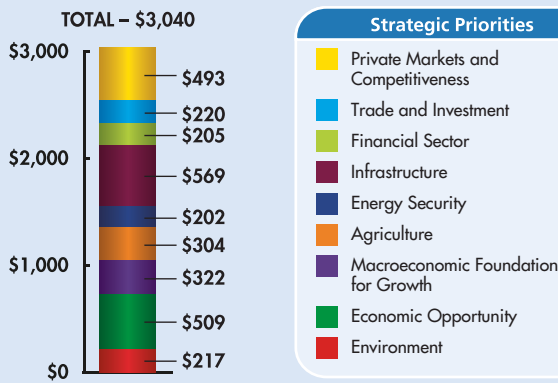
TOTAL – $3,040

$3,000
$2,000
$1,000
$0

$493
$220
$205
$569
$202
$304
$322
$509
$217

Strategic Priorities

Private Markets and Competitiveness
Trade and Investment
Financial Sector
Infrastructure
Energy Security
Agriculture
Macroeconomic Foundation for Growth
Economic Opportunity
Environment